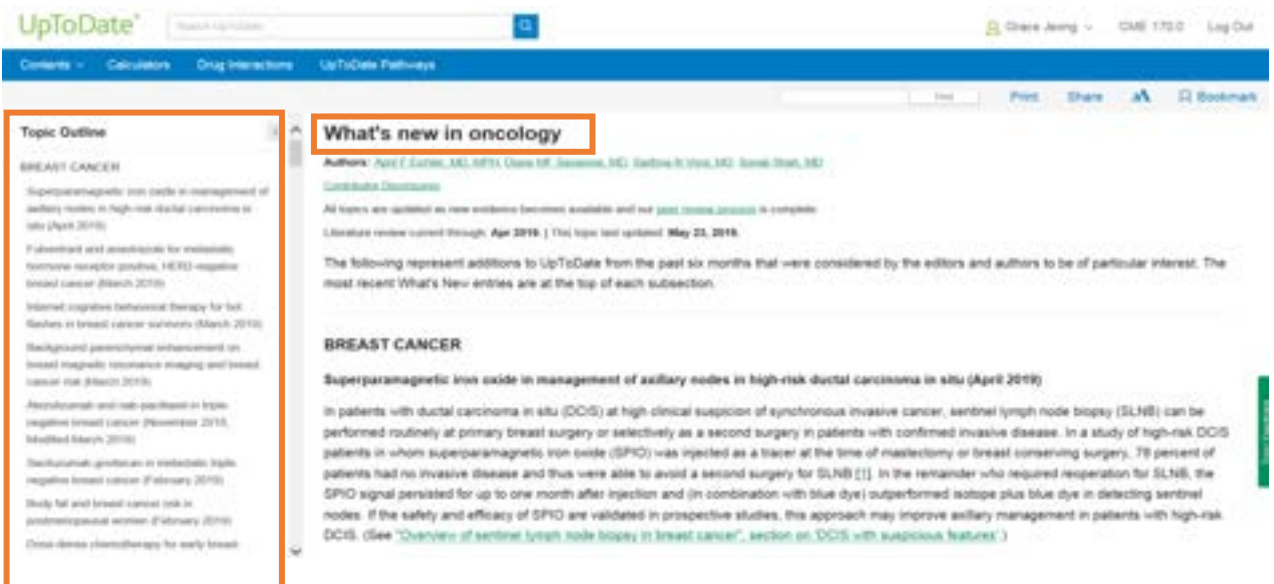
UpToDate®

Search UpToDate

Grace Jeong CME 170.0 Log Out

Contents Calculators Drug Interactions UpToDate Pathways

Find Print Share Bookmark

Topic Outline

BREAST CANCER

Superparamagnetic iron oxide in management of axillary nodes in high-risk ductal carcinoma in situ (April 2019)

Fulvestrant and anastrozole for metastatic hormone receptor-positive, HER2-negative breast cancer (March 2019)

Internet cognitive behavioral therapy for hot flashes in breast cancer survivors (March 2019)

Background parenchymal enhancement on breast magnetic resonance imaging and breast cancer risk (March 2019)

Atezolizumab and nab-paclitaxel in triple-negative breast cancer (November 2018, Modified March 2019)

Sacituzumab govitecan in metastatic triple-negative breast cancer (February 2019)

Body fat and breast cancer risk in postmenopausal women (February 2019)

Dose-dense chemotherapy for early breast

What's new in oncology

Authors: April F Eichler, MD, MPH, Diane MF Savarese, MD, Sadhna R Vora, MD, Sonali Shah, MD

Contributor Disclosures

All topics are updated as new evidence becomes available and our peer review process is complete.

Literature review current through: Apr 2019. | This topic last updated: May 23, 2019.

The following represent additions to UpToDate from the past six months that were considered by the editors and authors to be of particular interest. The most recent What's New entries are at the top of each subsection.

BREAST CANCER

Superparamagnetic iron oxide in management of axillary nodes in high-risk ductal carcinoma in situ (April 2019)

In patients with ductal carcinoma in situ (DCIS) at high clinical suspicion of synchronous invasive cancer, sentinel lymph node biopsy (SLNB) can be performed routinely at primary breast surgery or selectively as a second surgery in patients with confirmed invasive disease. In a study of high-risk DCIS patients in whom superparamagnetic iron oxide (SPIO) was injected as a tracer at the time of mastectomy or breast conserving surgery, 78 percent of patients had no invasive disease and thus were able to avoid a second surgery for SLNB [1]. In the remainder who required reoperation for SLNB, the SPIO signal persisted for up to one month after injection and (in combination with blue dye) outperformed isotope plus blue dye in detecting sentinel nodes. If the safety and efficacy of SPIO are validated in prospective studies, this approach may improve axillary management in patients with high-risk DCIS. (See "Overview of sentinel lymph node biopsy in breast cancer", section on 'DCIS with suspicious features'.)